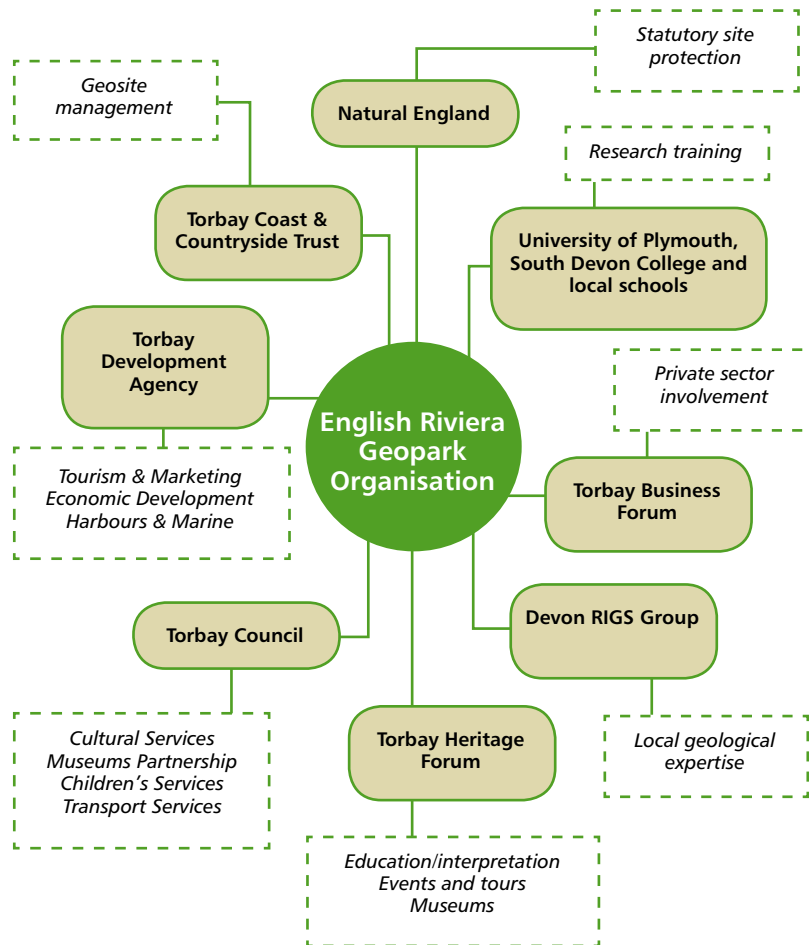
Statutory site protection

Geosite management

Natural England

Research training

Torbay Coast & Countryside Trust

University of Plymouth, South Devon College and local schools

Torbay Development Agency

Private sector involvement

English Riviera Geopark Organisation

Tourism & Marketing
Economic Development
Harbours & Marine

Torbay Business Forum

Devon RIGS Group

Torbay Council

Local geological expertise

Torbay Heritage Forum

Cultural Services
Museums Partnership
Children's Services
Transport Services

Education/interpretation
Events and tours
Museums